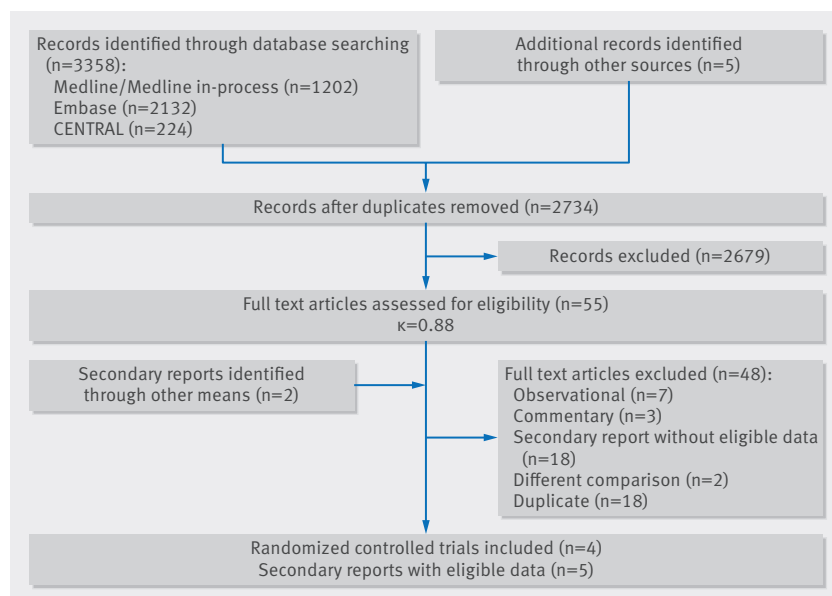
Records identified through database searching (n=3358):
Medline/Medline in-process (n=1202)
Embase (n=2132)
CENTRAL (n=224)

Additional records identified through other sources (n=5)

Records after duplicates removed (n=2734)

Records excluded (n=2679)

Full text articles assessed for eligibility (n=55)
κ=0.88

Secondary reports identified through other means (n=2)

Full text articles excluded (n=48):
Observational (n=7)
Commentary (n=3)
Secondary report without eligible data (n=18)
Different comparison (n=2)
Duplicate (n=18)

Randomized controlled trials included (n=4)
Secondary reports with eligible data (n=5)